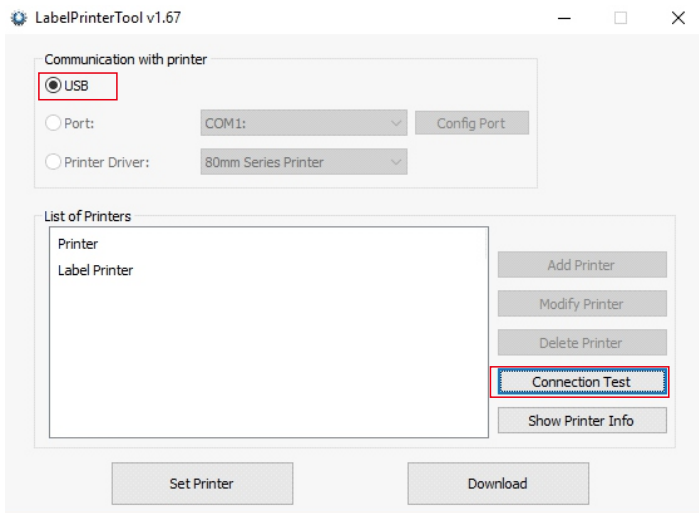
LabelPrinterTool v1.67

Communication with printer

USB

Port: COM1: Config Port

Printer Driver: 80mm Series Printer

List of Printers

Printer

Label Printer

Add Printer

Modify Printer

Delete Printer

Connection Test

Show Printer Info

Set Printer

Download